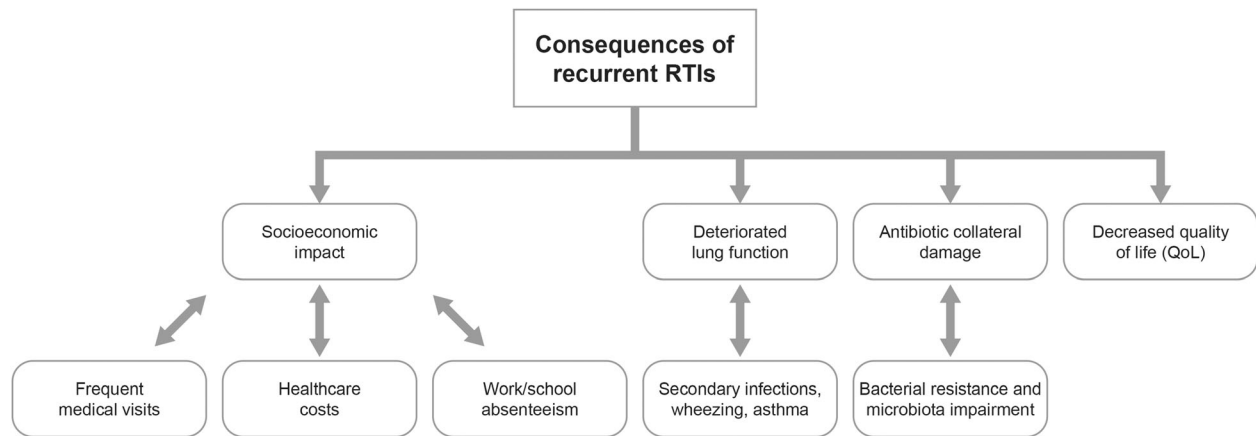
Consequences of recurrent RTIs

Socioeconomic impact

Deteriorated lung function

Antibiotic collateral damage

Decreased quality of life (QoL)

Frequent medical visits

Healthcare costs

Work/school absenteeism

Secondary infections, wheezing, asthma

Bacterial resistance and microbiota impairment